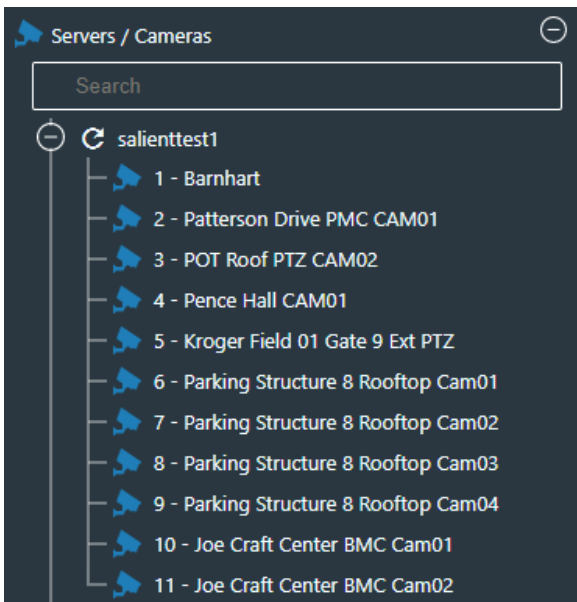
Servers / Cameras

Search

salienttest1

1 - Barnhart

2 - Patterson Drive PMC CAM01

3 - POT Roof PTZ CAM02

4 - Pence Hall CAM01

5 - Kroger Field 01 Gate 9 Ext PTZ

6 - Parking Structure 8 Rooftop Cam01

7 - Parking Structure 8 Rooftop Cam02

8 - Parking Structure 8 Rooftop Cam03

9 - Parking Structure 8 Rooftop Cam04

10 - Joe Craft Center BMC Cam01

11 - Joe Craft Center BMC Cam02